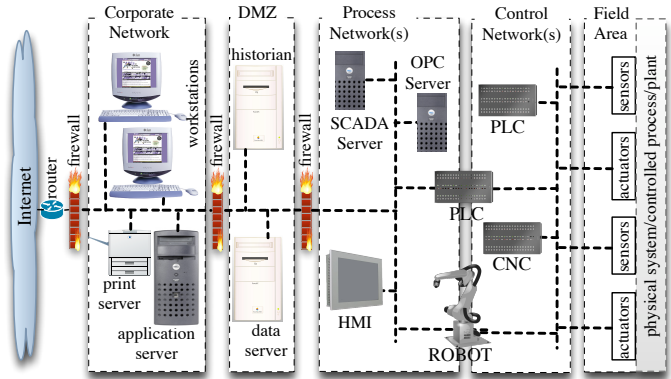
Internet

router

firewall

Corporate Network

workstations

print server

application server

DMZ

firewall

historian

data server

firewall

Process Network(s)

SCADA Server

OPC Server

HMI

Control Network(s)

PLC

PLC

CNC

ROBOT

Field Area

sensors

actuators

sensors

actuators

physical system/controlled process/plant